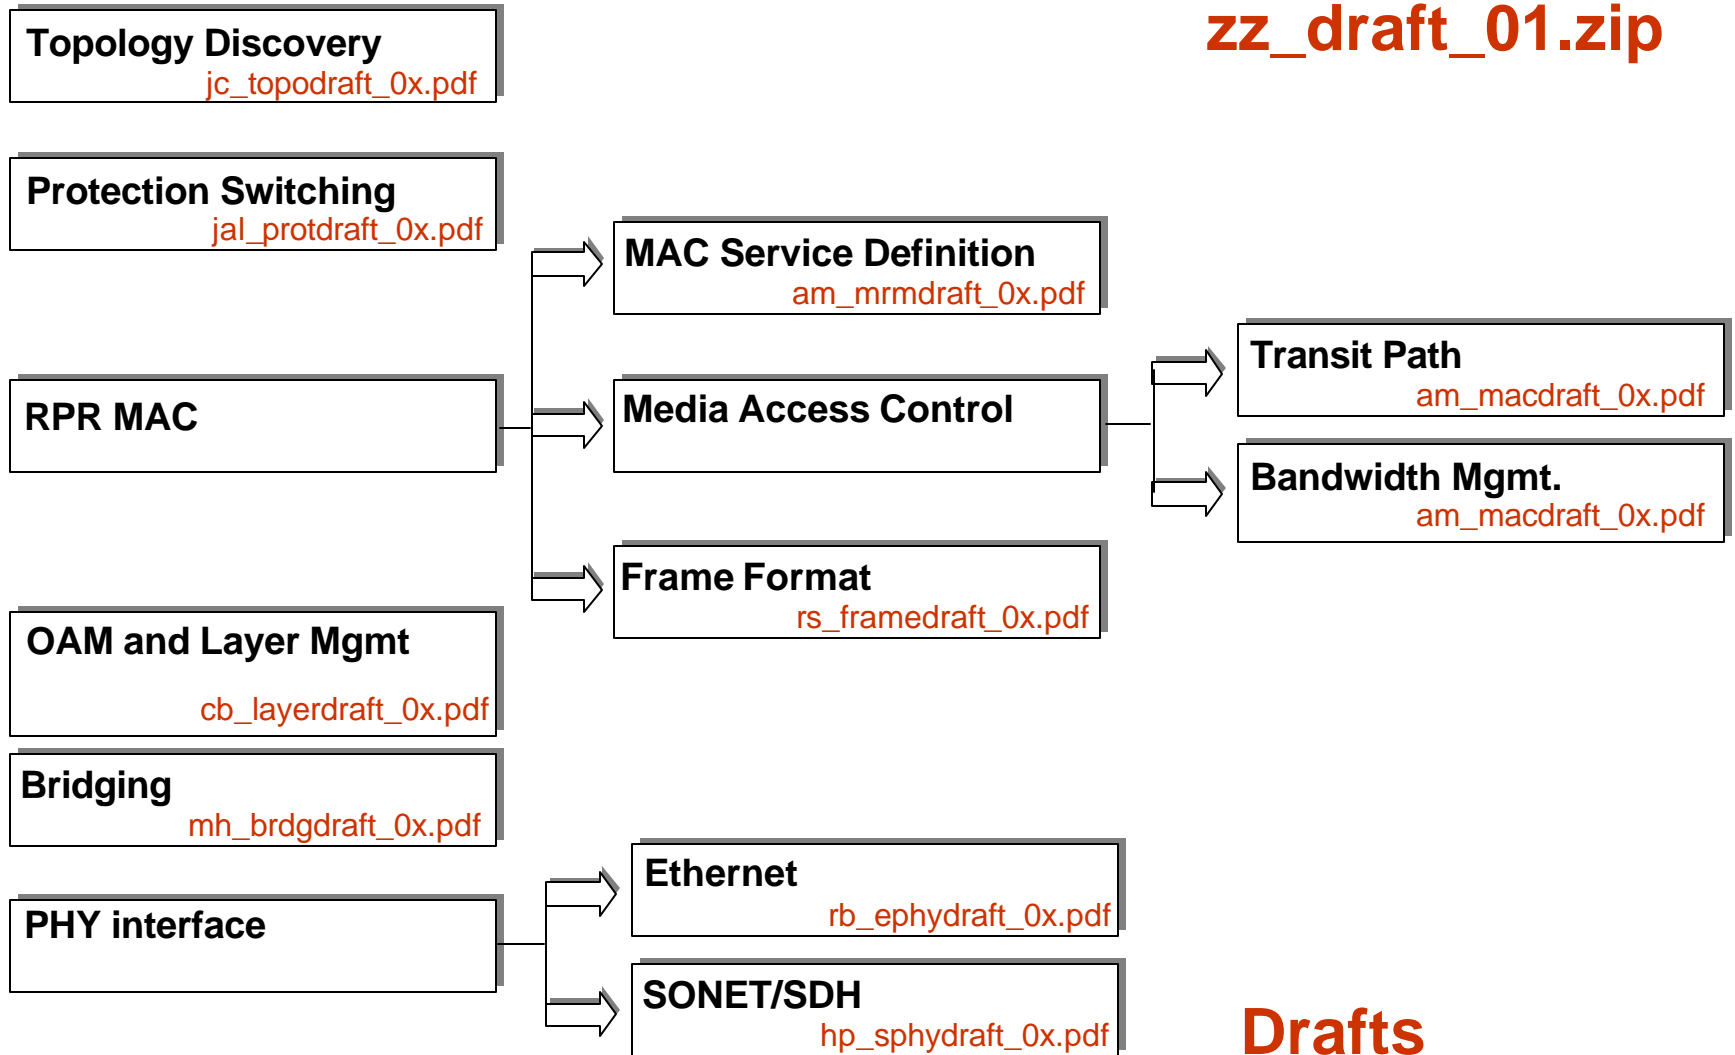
zz_draft_01.zip

Topology Discovery
jc_topodraft_0x.pdf

Protection Switching
jal_protdraft_0x.pdf

RPR MAC

OAM and Layer Mgmt
cb_layerdraft_0x.pdf

Bridging
mh_brdgdraft_0x.pdf

PHY interface

MAC Service Definition
am_mrmdraft_0x.pdf

Media Access Control

Frame Format
rs_framedraft_0x.pdf

Transit Path
am_macdraft_0x.pdf

Bandwidth Mgmt.
am_macdraft_0x.pdf

Ethernet
rb_ephydraft_0x.pdf

SONET/SDH
hp_sphydraft_0x.pdf

Drafts